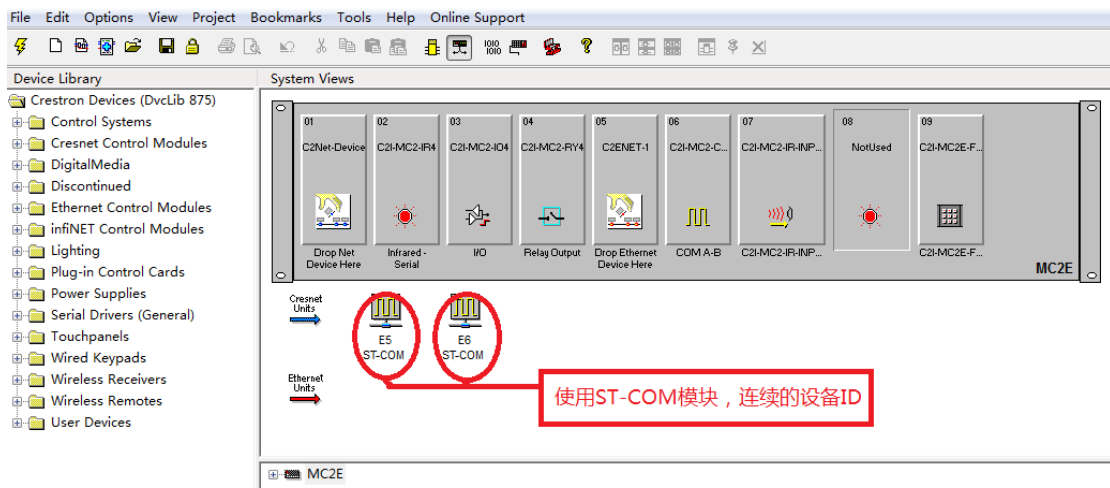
File Edit Options View Project Bookmarks Tools Help Online Support

Device Library

Crestron Devices (DvcLib 875)
Control Systems
Cresnet Control Modules
DigitalMedia
Discontinued
Ethernet Control Modules
infiNET Control Modules
Lighting
Plug-in Control Cards
Power Supplies
Serial Drivers (General)
Touchpanels
Wired Keypads
Wireless Receivers
Wireless Remotes
User Devices

System Views

01 C2Net-Device Drop Net Device Here
02 C2I-MC2-IR4 Infrared - Serial
03 C2I-MC2-IO4 I/O
04 C2I-MC2-RY4 Relay Output
05 C2ENET-1 Drop Ethernet Device Here
06 C2I-MC2-C... COM A-B
07 C2I-MC2-IR-INP... C2I-MC2-IR-INP...
08 NotUsed
09 C2I-MC2E-F... C2I-MC2E-F...
MC2E

Cresnet Units
E5 ST-COM
E6 ST-COM
Ethernet Units

使用ST-COM模块，连续的设备ID

MC2E